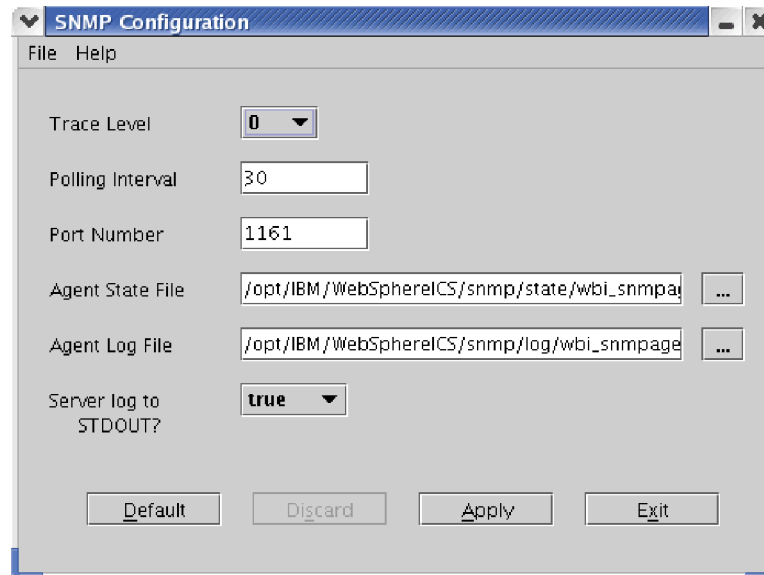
SNMP Configuration

File Help

Trace Level 0

Polling Interval 30

Port Number 1161

Agent State File /opt/IBM/WebSphereICS/snmp/state/wbi_snmpag ...

Agent Log File /opt/IBM/WebSphereICS/snmp/log/wbi_snmpage ...

Server log to STDOUT? true

Default Discard Apply Exit